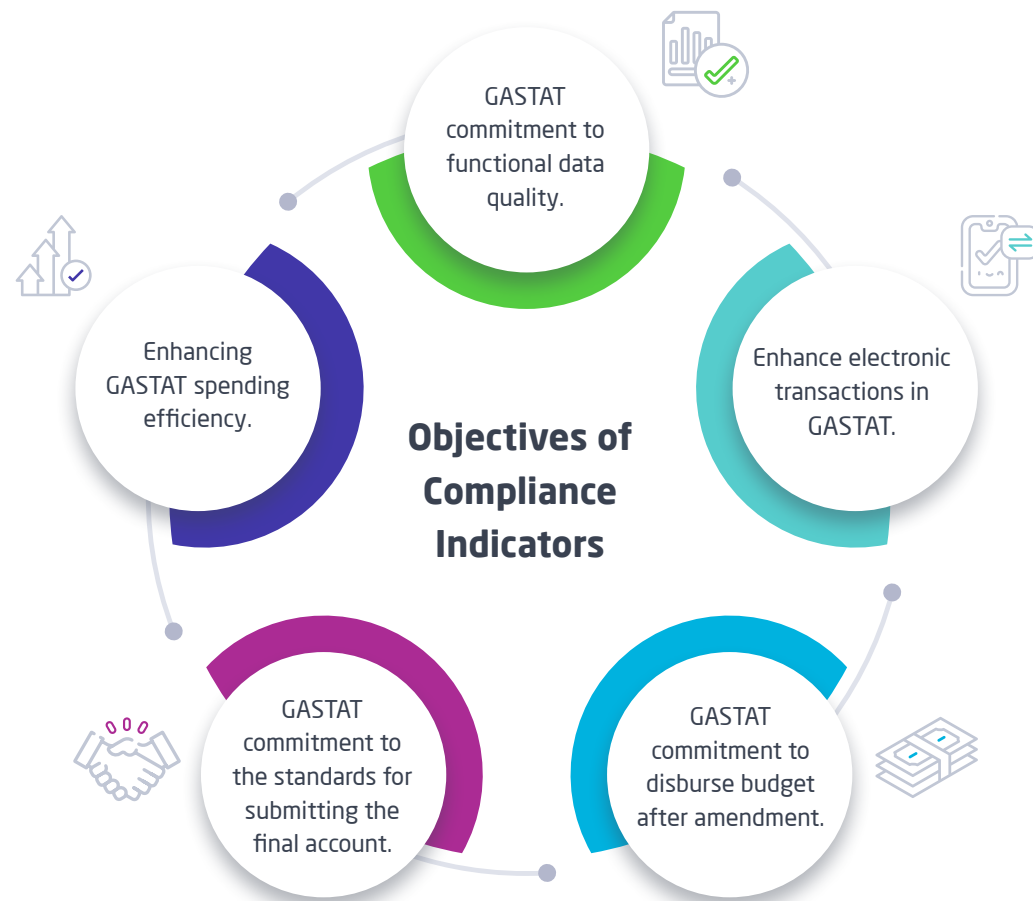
GASTAT commitment to functional data quality.

Enhance electronic transactions in GASTAT.

GASTAT commitment to disburse budget after amendment.

GASTAT commitment to the standards for submitting the final account.

Enhancing GASTAT spending efficiency.

Objectives of Compliance Indicators